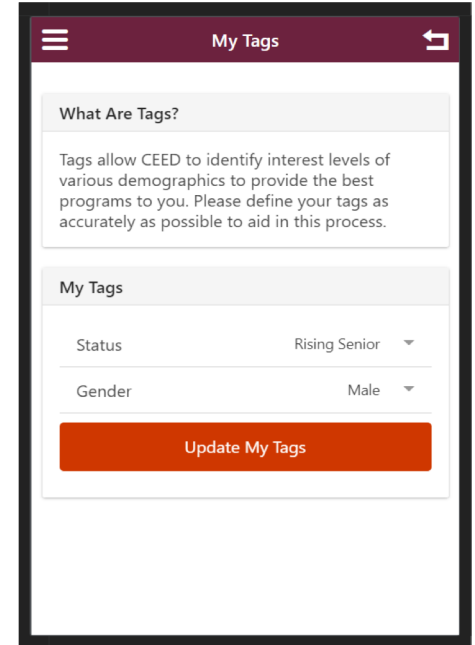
My Tags

What Are Tags?

Tags allow CEED to identify interest levels of various demographics to provide the best programs to you. Please define your tags as accurately as possible to aid in this process.

My Tags

| Status | Rising Senior |
|---|---|
| Gender | Male |

Update My Tags